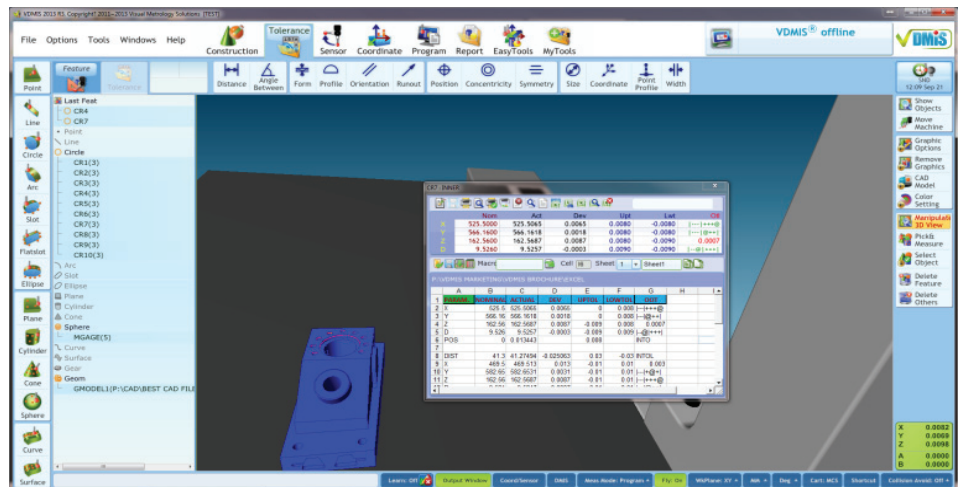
VDMIS 2015 R1 Copyright 2011-2015 Visual Metrology Solutions (TEST)

File Options Tools Windows Help

Construction Tolerance Sensor Coordinate Program Report EasyTools MyTools

VDMIS® offline

VDMIS

Point

Feature Tolerance

Distance Angle Between Form Profile Orientation Runout Position Concentricity Symmetry Size Coordinate Point Profile Width

SHD 12:09 Sep 21

Line

Circle

Arc

Slot

Flatslot

Ellipse

Plane

Cylinder

Cone

Sphere

Curve

Surface

Last Feat
CR4
CR7
Point
Line
Circle
CR1(3)
CR2(3)
CR3(3)
CR4(3)
CR5(3)
CR6(3)
CR7(3)
CR8(3)
CR9(3)
CR10(3)
Arc
Slot
Ellipse
Plane
Cylinder
Cone
Sphere
MGAGE(5)
Curve
Surface
Gear
Geom
GMODEL1[P:\CAD\BEST CAD FILE

CR7 Details

| | Nom | Act | Dev | Upt | Lot | OX |
|---|---|---|---|---|---|---|
| X | 525.5000 | 525.5065 | 0.0065 | 0.0080 | -0.0080 | |---|++++@ |
| Y | 566.1600 | 566.1618 | 0.0018 | 0.0080 | -0.0080 | |---|@++| |
| Z | 162.5600 | 162.5687 | 0.0087 | 0.0080 | -0.0090 | 0.0007 |
| D | 9.5260 | 9.5257 | -0.0003 | 0.0090 | -0.0090 | |--@|++++| |

Macro Cell Sheet 1 Sheet1

P:\VDMIS MARKETING\VDMIS BROCHURE\EXCEL

| | A | B | C | D | E | F | G | H |
|---|---|---|---|---|---|---|---|---|
| 1 | PARAM | NOMINAL | ACTUAL | DEV | UPTOL | LOWTOL | OOT | |
| 2 | X | 525.5 | 525.5065 | 0.0065 | | 0.008 | |---++@ | |
| 3 | Y | 566.16 | 566.1618 | 0.0018 | | 0.008 | |---@++| | |
| 4 | Z | 162.56 | 162.5687 | 0.0087 | -0.089 | 0.008 | 0.0007 | |
| 5 | D | 9.526 | 9.5257 | -0.0003 | -0.089 | 0.009 | |--@|+++ | |
| 6 | POS | 0 | 0.013443 | | 0.088 | | INTO | |
| 7 | | | | | | | | |
| 8 | DIST | 41.3 | 41.27494 | -0.025063 | 0.83 | -0.03 | INTOL | |
| 9 | X | 469.5 | 469.513 | 0.013 | -0.01 | 0.01 | 0.003 | |
| 10 | Y | 582.65 | 582.6531 | 0.0031 | -0.01 | 0.01 | |---|+@+| | |
| 11 | Z | 162.56 | 162.5687 | 0.0087 | -0.01 | 0.01 | |---|+++@ | |

Show Objects
Move Machine
Graphic Options
Remove Graphics
CAD Model
Color Setting
Manipulate 3D View
Pick& Measure
Select Object
Delete Feature
Delete Others

X 0.0082
Y 0.0069
Z 0.0098
A 0.0000
B 0.0000

Learn: Off Output Window Coord/Sensor DMIS Meas Mode: Program Fly: On WkPlane: XY AA Deg Cart: MCS Shortcut Collision Avoid: Off